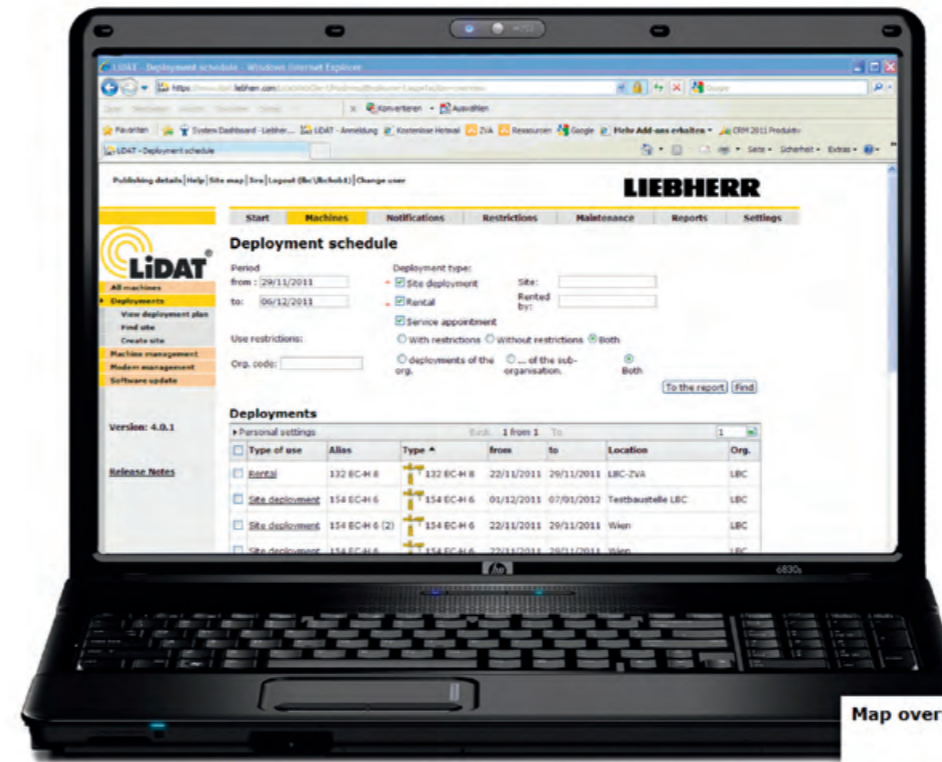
LiDAT - Deployment schedule - Windows Internet Explorer

Konverteren Auswählen

Favoriten System Dashboard - Liebher... LiDAT - Anmeldung Kostenlose Hotmail ZVA Ressourcen Google Mehr Add-ons erhalten CRM 2011 Produktiv

LiDAT - Deployment schedule

Seite Sicherheit Extras

Publishing details | Help | Site map | Sire | Logout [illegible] | Change user

LIEBHERR

Start | Machines | Notifications | Restrictions | Maintenance | Reports | Settings

LiDAT

All machines
Deployments
View deployment plan
Find site
Create site
Machine management
Modem management
Software update

Version: 4.0.1

Release Notes

Deployment schedule

Period
from : 29/11/2011
to: 06/12/2011

Deployment type:
Site deployment
Rental
Service appointment

Site:
Rented by:

Use restrictions:
With restrictions Without restrictions Both

Org. code:
deployments of the org.
... of the sub-organisation.
Both

To the report Find

Deployments

Personal settings Back 1 from 1 To 1

| Type of use | Alias | Type | from | to | Location | Org. |
|---|---|---|---|---|---|---|
| Rental | 132 EC-H 8 | 132 EC-H 8 | 22/11/2011 | 29/11/2011 | LBC-ZVA | LBC |
| Site deployment | 154 EC-H 6 | 154 EC-H 6 | 01/12/2011 | 07/01/2012 | Testbaustelle LBC | LBC |
| Site deployment | 154 EC-H 6 (2) | 154 EC-H 6 | 22/11/2011 | 29/11/2011 | Wien | LBC |
| Site deployment | 154 EC-H 6 | 154 EC-H 6 | 22/11/2011 | 29/11/2011 | Wien | LBC |

hp

6830s

Map over